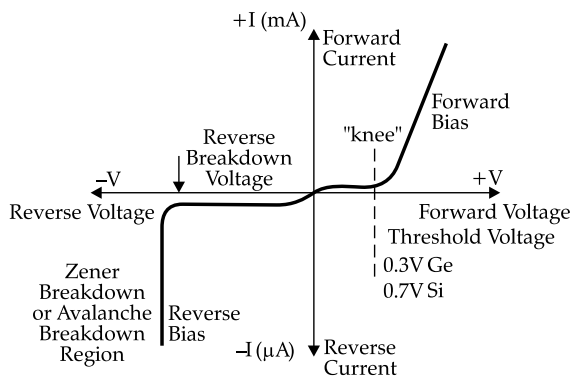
+I (mA)

Forward Current

Forward Bias

"knee"

Reverse Breakdown Voltage

–V

+V

Reverse Voltage

Forward Voltage

Threshold Voltage

0.3V Ge

0.7V Si

Zener Breakdown or Avalanche Breakdown Region

Reverse Bias

–I (μA)

Reverse Current